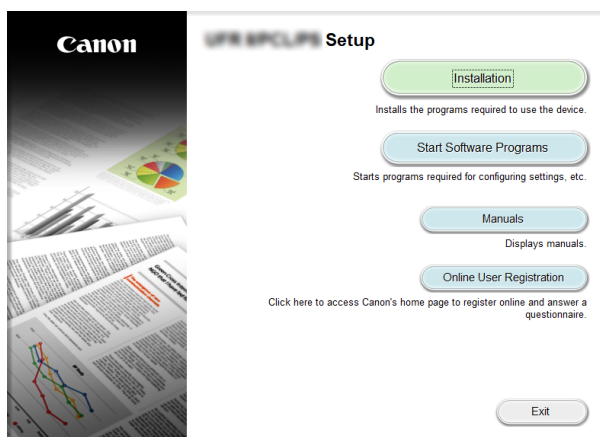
Canon

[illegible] Setup

Installation

Installs the programs required to use the device.

Start Software Programs

Starts programs required for configuring settings, etc.

Manuals

Displays manuals.

Online User Registration

Click here to access Canon's home page to register online and answer a questionnaire.

Exit